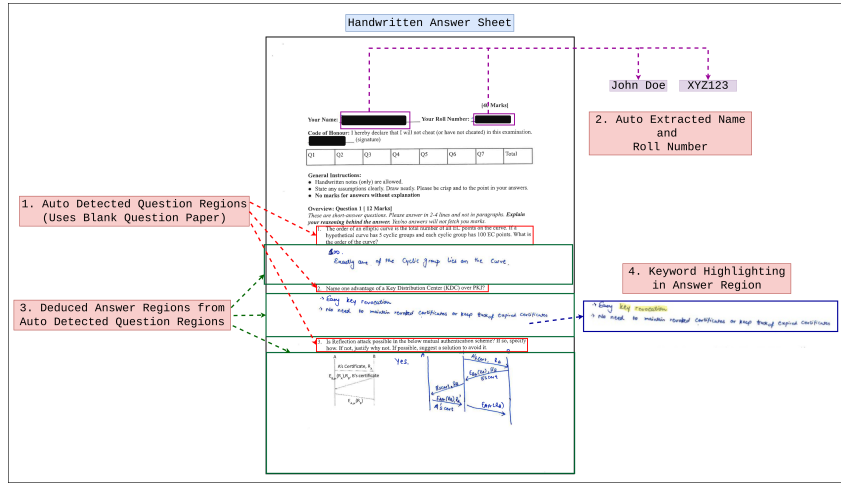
Handwritten Answer Sheet

John Doe XYZ123

[40 Marks]

Your Name: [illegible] Your Roll Number: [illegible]

2. Auto Extracted Name and Roll Number

Code of Honour: I hereby declare that I will not cheat (or have not cheated) in this examination. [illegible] (signature)

| Q1 | Q2 | Q3 | Q4 | Q5 | Q6 | Q7 | Total |
|---|---|---|---|---|---|---|---|
| | | | | | | | |

General Instructions:
• Handwritten notes (only) are allowed.
• State any assumptions clearly. Draw neatly. Please be crisp and to the point in your answers.
• No marks for answers without explanation

1. Auto Detected Question Regions (Uses Blank Question Paper)

Overview: Question 1 [12 Marks]
These are short-answer questions. Please answer in 2-4 lines and not in paragraphs. Explain your reasoning behind the answer. Yes/no answers will not fetch you marks.

1. The order of an elliptic curve is the total number of all EC points on the curve. If a hypothetical curve has 5 cyclic groups and each cyclic group has 100 EC points. What is the order of the curve?

Ans.
Exactly one of the cyclic group lies on the curve.

4. Keyword Highlighting in Answer Region

2. Name one advantage of a Key Distribution Center (KDC) over PKI?

→ Easy key revocation
→ no need to maintain revoked certificates or keep track of expired certificates

→ Easy key revocation
→ no need to maintain revoked certificates or keep track of expired certificates

3. Deduced Answer Regions from Auto Detected Question Regions

3. Is Reflection attack possible in the below mutual authentication scheme? If so, specify how. If not, justify why not. If possible, suggest a solution to avoid it.

A B
A's Certificate, $R_A$
$E_{B_{pk}}(R_A)R_B$, B's certificate
$E_{A_{pk}}(R_B)$

Yes.

A cert, $R_A$
Enc$(R_A)$, $R_B$
B cert
Enc$(R_B)$, $R_B$
Enc$(R_A)$, $R_B$
A's cert
Enc$(R_B)$